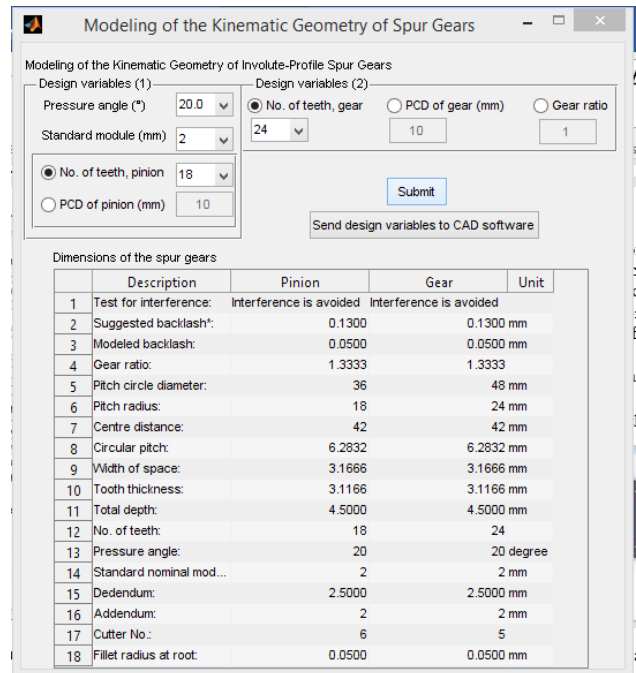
Modeling of the Kinematic Geometry of Spur Gears

Modeling of the Kinematic Geometry of Involute-Profile Spur Gears

Design variables (1)
Pressure angle (°) 20.0
Standard module (mm) 2
No. of teeth, pinion 18
PCD of pinion (mm) 10

Design variables (2)
No. of teeth, gear
PCD of gear (mm)
Gear ratio
24
10
1

Submit
Send design variables to CAD software

Dimensions of the spur gears

| | Description | Pinion | Gear | Unit |
|---|---|---|---|---|
| 1 | Test for interference: | Interference is avoided | Interference is avoided | |
| 2 | Suggested backlash*: | 0.1300 | 0.1300 | mm |
| 3 | Modeled backlash: | 0.0500 | 0.0500 | mm |
| 4 | Gear ratio: | 1.3333 | 1.3333 | |
| 5 | Pitch circle diameter: | 36 | 48 | mm |
| 6 | Pitch radius: | 18 | 24 | mm |
| 7 | Centre distance: | 42 | 42 | mm |
| 8 | Circular pitch: | 6.2832 | 6.2832 | mm |
| 9 | Width of space: | 3.1666 | 3.1666 | mm |
| 10 | Tooth thickness: | 3.1166 | 3.1166 | mm |
| 11 | Total depth: | 4.5000 | 4.5000 | mm |
| 12 | No. of teeth: | 18 | 24 | |
| 13 | Pressure angle: | 20 | 20 | degree |
| 14 | Standard nominal mod... | 2 | 2 | mm |
| 15 | Dedendum: | 2.5000 | 2.5000 | mm |
| 16 | Addendum: | 2 | 2 | mm |
| 17 | Cutter No.: | 6 | 5 | |
| 18 | Fillet radius at root: | 0.0500 | 0.0500 | mm |